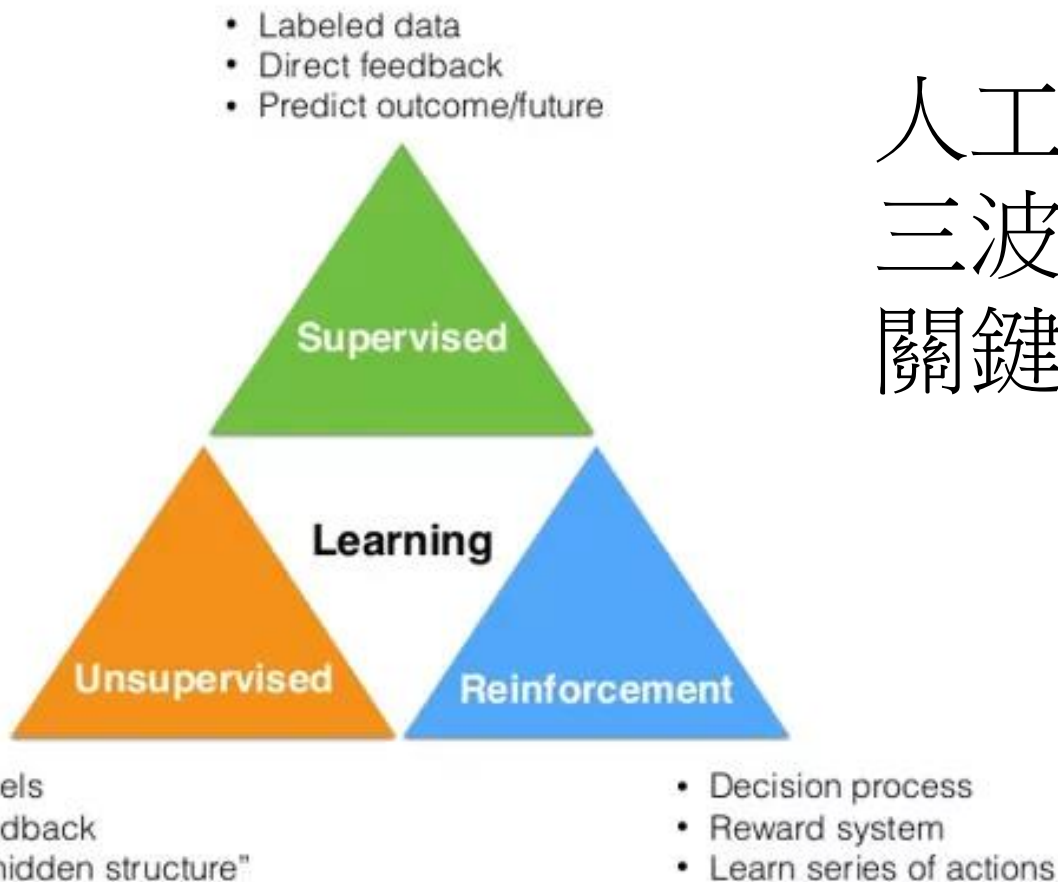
• Labeled data
• Direct feedback
• Predict outcome/future

人工
三波
關鍵

Supervised

Learning

Unsupervised

Reinforcement

els
dback
hidden structure"

• Decision process
• Reward system
• Learn series of actions